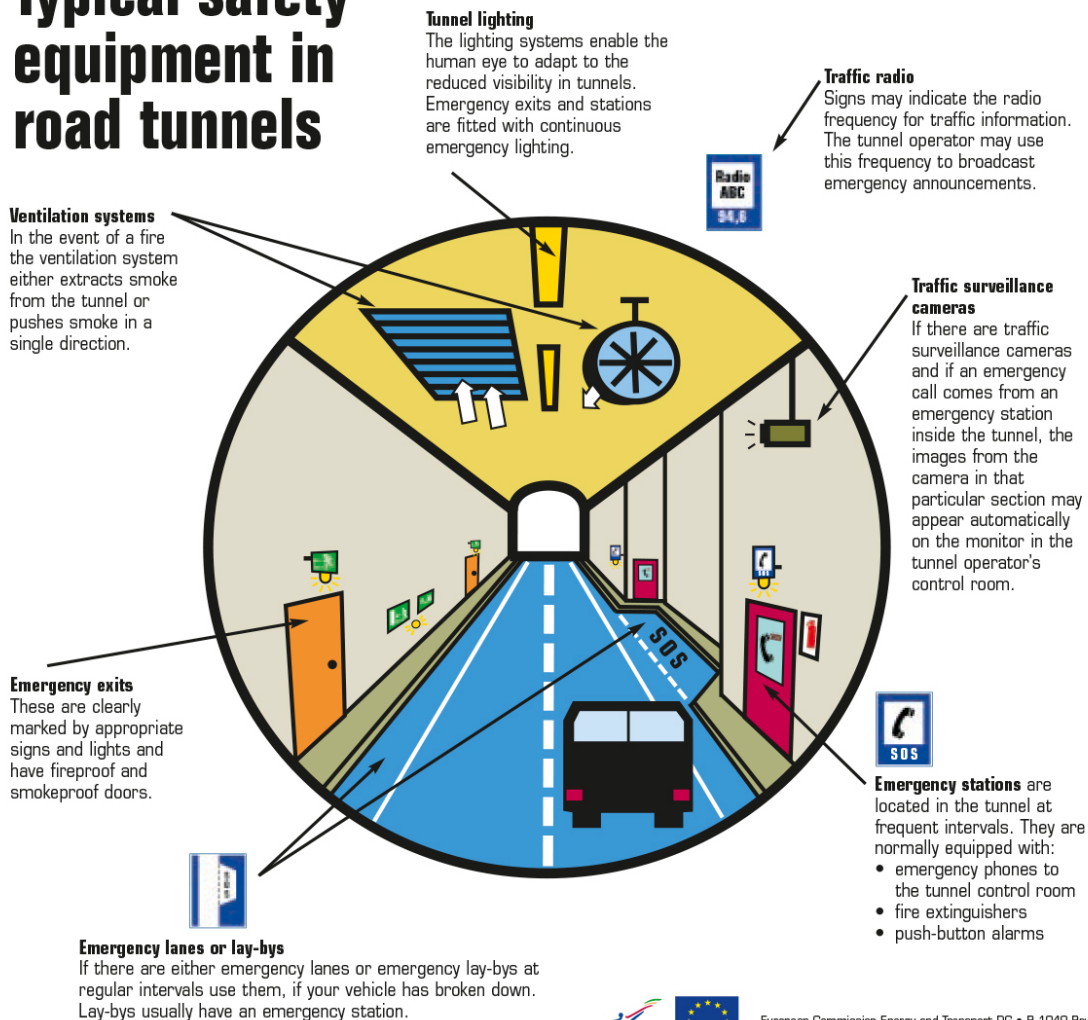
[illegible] safety equipment in road tunnels

Tunnel lighting
The lighting systems enable the human eye to adapt to the reduced visibility in tunnels. Emergency exits and stations are fitted with continuous emergency lighting.

Traffic radio
Signs may indicate the radio frequency for traffic information. The tunnel operator may use this frequency to broadcast emergency announcements.

Radio ABC 94,6

Ventilation systems
In the event of a fire the ventilation system either extracts smoke from the tunnel or pushes smoke in a single direction.

Traffic surveillance cameras
If there are traffic surveillance cameras and if an emergency call comes from an emergency station inside the tunnel, the images from the camera in that particular section may appear automatically on the monitor in the tunnel operator's control room.

SOS

Emergency exits
These are clearly marked by appropriate signs and lights and have fireproof and smokeproof doors.

SOS

Emergency stations are located in the tunnel at frequent intervals. They are normally equipped with:
• emergency phones to the tunnel control room
• fire extinguishers
• push-button alarms

Emergency lanes or lay-bys
If there are either emergency lanes or emergency lay-bys at regular intervals use them, if your vehicle has broken down. Lay-bys usually have an emergency station.

European Commission Energy and Transport DG • B-1049 Br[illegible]